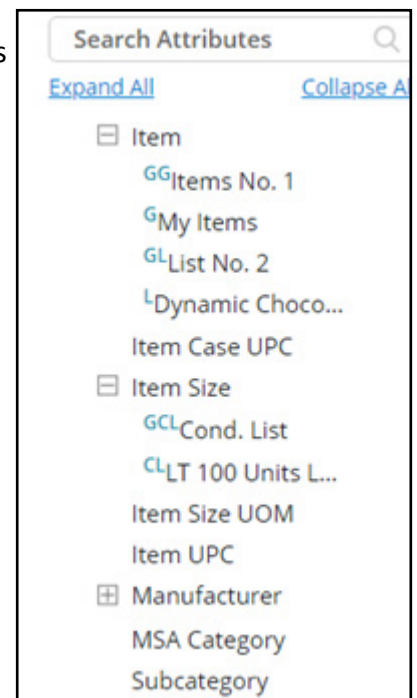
s

Search Attributes

Expand All Collapse A

⊟ Item

GGItems No. 1

GMy Items

GLList No. 2

LDynamic Choco...

Item Case UPC

⊟ Item Size

GCLCond. List

CLLT 100 Units L...

Item Size UOM

Item UPC

⊞ Manufacturer

MSA Category

Subcategory